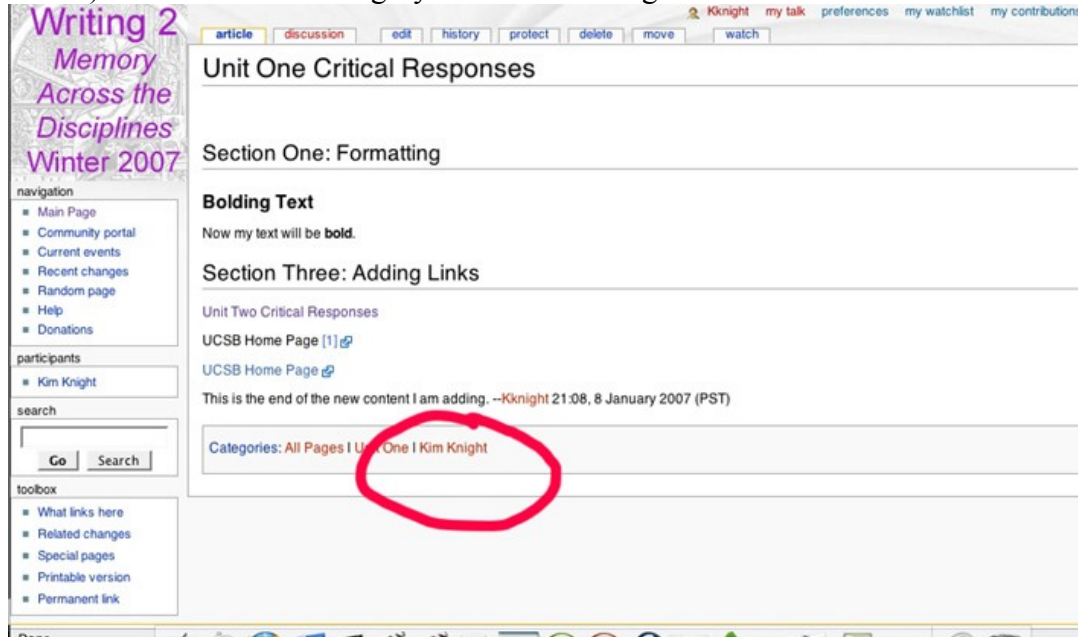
Writing 2
Memory Across the Disciplines
Winter 2007

Kknight my talk preferences my watchlist my contributions

article discussion edit history protect delete move watch

Unit One Critical Responses

navigation
- Main Page
- Community portal
- Current events
- Recent changes
- Random page
- Help
- Donations

participants
- Kim Knight

search
Go Search

toolbox
- What links here
- Related changes
- Special pages
- Printable version
- Permanent link

Section One: Formatting

Bolding Text

Now my text will be **bold**.

Section Three: Adding Links

Unit Two Critical Responses

UCSB Home Page [1]

UCSB Home Page

This is the end of the new content I am adding. --Kknight 21:08, 8 January 2007 (PST)

Categories: All Pages | U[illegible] One | Kim Knight

Done